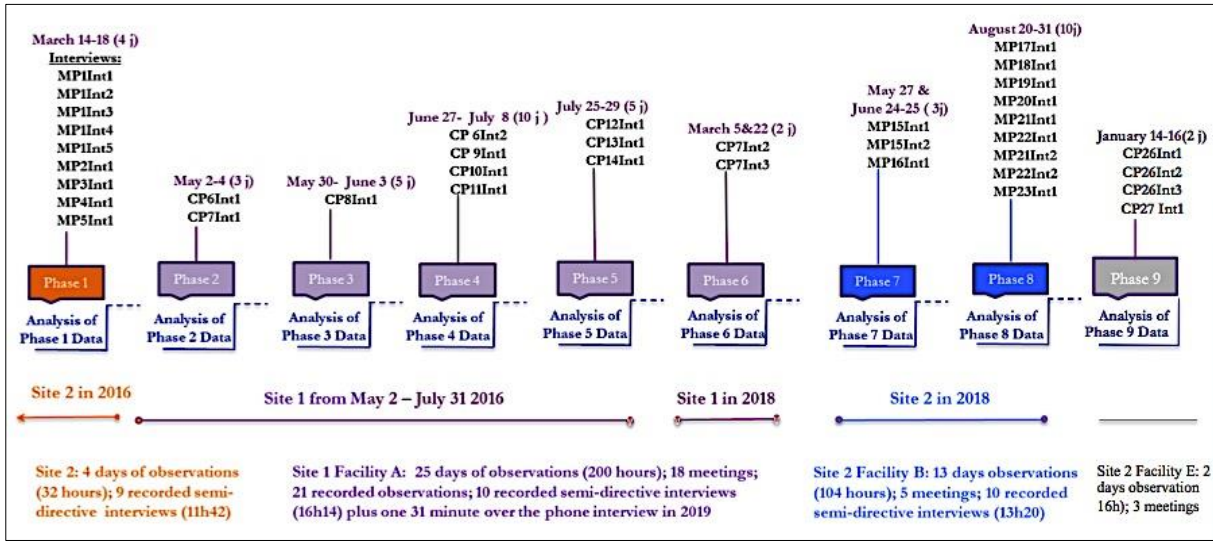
March 14-18 (4 j)
Interviews:
MP1Int1
MP1Int2
MP1Int3
MP1Int4
MP1Int5
MP2Int1
MP3Int1
MP4Int1
MP5Int1

Phase 1
Analysis of Phase 1 Data

May 2-4 (3 j)
CP6Int1
CP7Int1

Phase 2
Analysis of Phase 2 Data

May 30- June 3 (5 j)
CP8Int1

Phase 3
Analysis of Phase 3 Data

June 27- July 8 (10 j)
CP 6Int2
CP 9Int1
CP10Int1
CP11Int1

Phase 4
Analysis of Phase 4 Data

July 25-29 (5 j)
CP12Int1
CP13Int1
CP14Int1

Phase 5
Analysis of Phase 5 Data

March 5&22 (2 j)
CP7Int2
CP7Int3

Phase 6
Analysis of Phase 6 Data

May 27 & June 24-25 ( 3j)
MP15Int1
MP15Int2
MP16Int1

Phase 7
Analysis of Phase 7 Data

August 20-31 (10j)
MP17Int1
MP18Int1
MP19Int1
MP20Int1
MP21Int1
MP22Int1
MP21Int2
MP22Int2
MP23Int1

Phase 8
Analysis of Phase 8 Data

January 14-16(2 j)
CP26Int1
CP26Int2
CP26Int3
CP27 Int1

Phase 9
Analysis of Phase 9 Data

Site 2 in 2016

Site 1 from May 2 – July 31 2016

Site 1 in 2018

Site 2 in 2018

Site 2: 4 days of observations (32 hours); 9 recorded semi-directive interviews (11h42)

Site 1 Facility A: 25 days of observations (200 hours); 18 meetings; 21 recorded observations; 10 recorded semi-directive interviews (16h14) plus one 31 minute over the phone interview in 2019

Site 2 Facility B: 13 days observations (104 hours); 5 meetings; 10 recorded semi-directive interviews (13h20)

Site 2 Facility E: 2 days observation 16h); 3 meetings